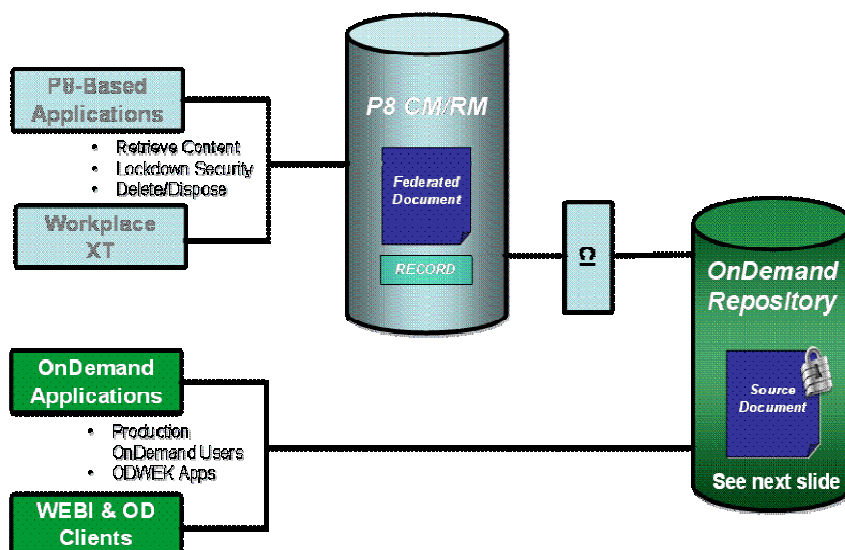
P8-Based Applications

- Retrieve Content
- Lockdown Security
- Delete/Dispose

Workplace XT

P8 CM/RM

Federated Document

RECORD

Ω

OnDemand Repository

Source Document

See next slide

OnDemand Applications

- Production OnDemand Users
- ODWEK Apps

WEBI & OD Clients